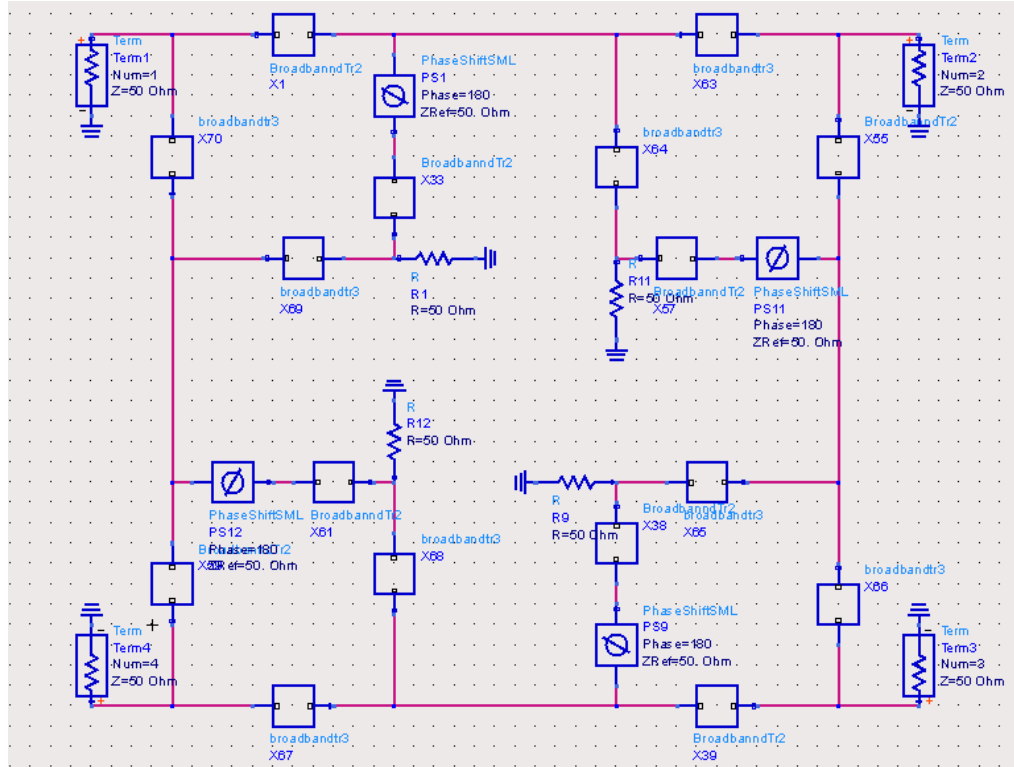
Term
Term1
Num=1
Z=50 Ohm

BroadbanndTr2
X1

PhaseShiftSML
PS1
Phase=180
ZRef=50. Ohm

broadbandtr3
X63

Term
Term2
Num=2
Z=50 Ohm

broadbandtr3
X70

BroadbanndTr2
X33

broadbandtr3
X64

BroadbanndTr2
X55

broadbandtr3
X69

R
R1
R=50 Ohm

R
R11
R=50 Ohm

BroadbanndTr2
X57

PhaseShiftSML
PS11
Phase=180
ZRef=50. Ohm

R
R12
R=50 Ohm

PhaseShiftSML
PS12
Phase=180
ZRef=50. Ohm

BroadbanndTr2
X61

BroadbanndTr2
X80

broadbandtr3
X68

R
R9
R=50 Ohm

BroadbanndTr2
X38

broadbandtr3
X65

broadbandtr3
X66

PhaseShiftSML
PS9
Phase=180
ZRef=50. Ohm

Term
Term4
Num=4
Z=50 Ohm

Term
Term3
Num=3
Z=50 Ohm

broadbandtr3
X67

BroadbanndTr2
X39